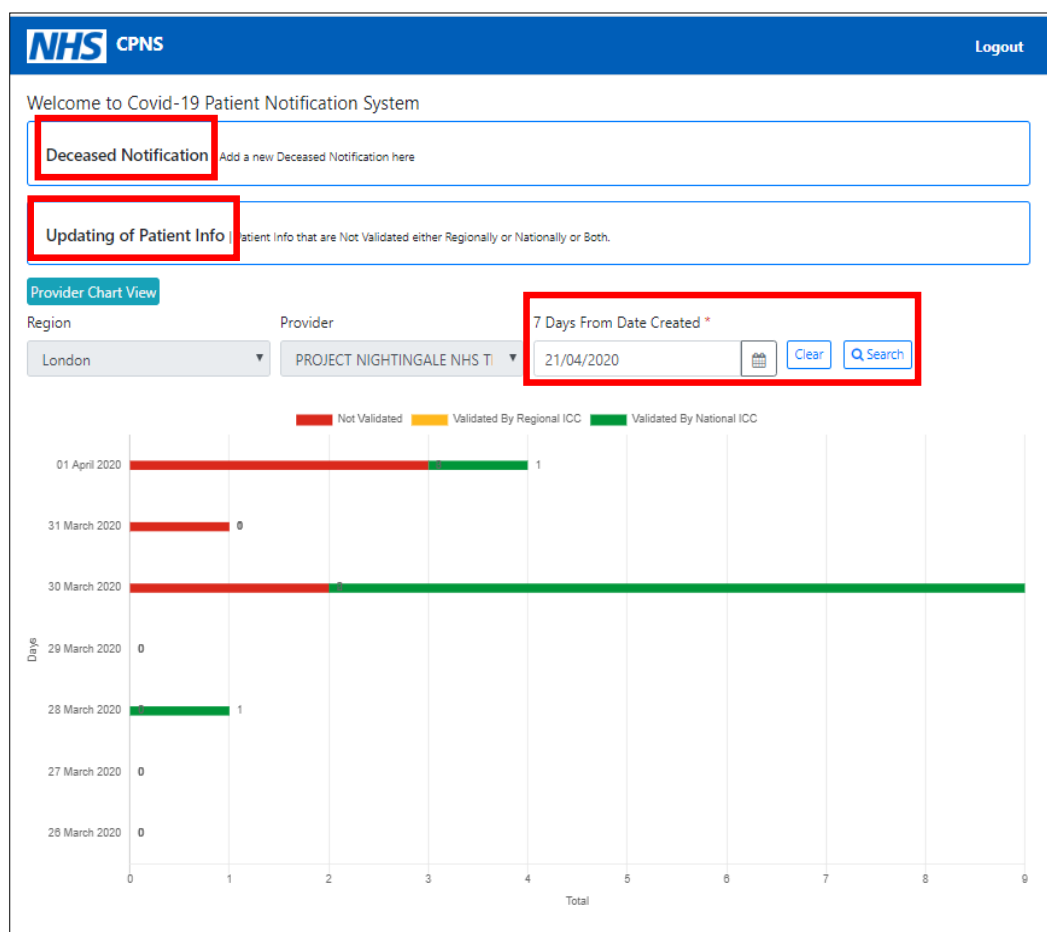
NHS CPNS

Logout

Welcome to Covid-19 Patient Notification System

Deceased Notification Add a new Deceased Notification here

Updating of Patient Info | Patient Info that are Not Validated either Regionally or Nationally or Both.

Provider Chart View

Region
London

Provider
PROJECT NIGHTINGALE NHS T

7 Days From Date Created *
21/04/2020

Clear
Search

Not Validated  Validated By Regional ICC  Validated By National ICC

01 April 2020  1
31 March 2020  0
30 March 2020
29 March 2020  0
28 March 2020  1
27 March 2020  0
26 March 2020  0

Days

0 1 2 3 4 5 6 7 8 9

Total